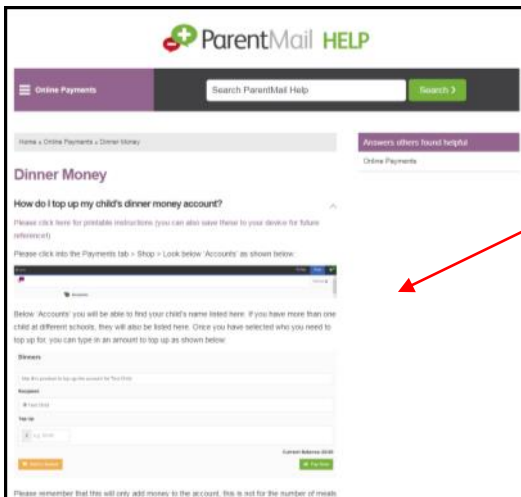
ParentMail HELP

Online Payments

Search ParentMail Help

Search ›

Home » Online Payments » Dinner Money

Answers others found helpful

Online Payments

Dinner Money

How do I top up my child's dinner money account?

Please click here for printable instructions (you can also save these to your device for future reference!)

Please click into the Payments tab > Shop > Look below 'Accounts' as shown below:

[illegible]

Below 'Accounts' you will be able to find your child's name listed here. If you have more than one child at different schools, they will also be listed here. Once you have selected who you need to top up for, you can type in an amount to top up as shown below:

Dinners

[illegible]

Recipient

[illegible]

Top Up

£ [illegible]

Current Balance £0.00

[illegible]

Top Up

Please remember that this will only add money to the account, this is not for the number of meals